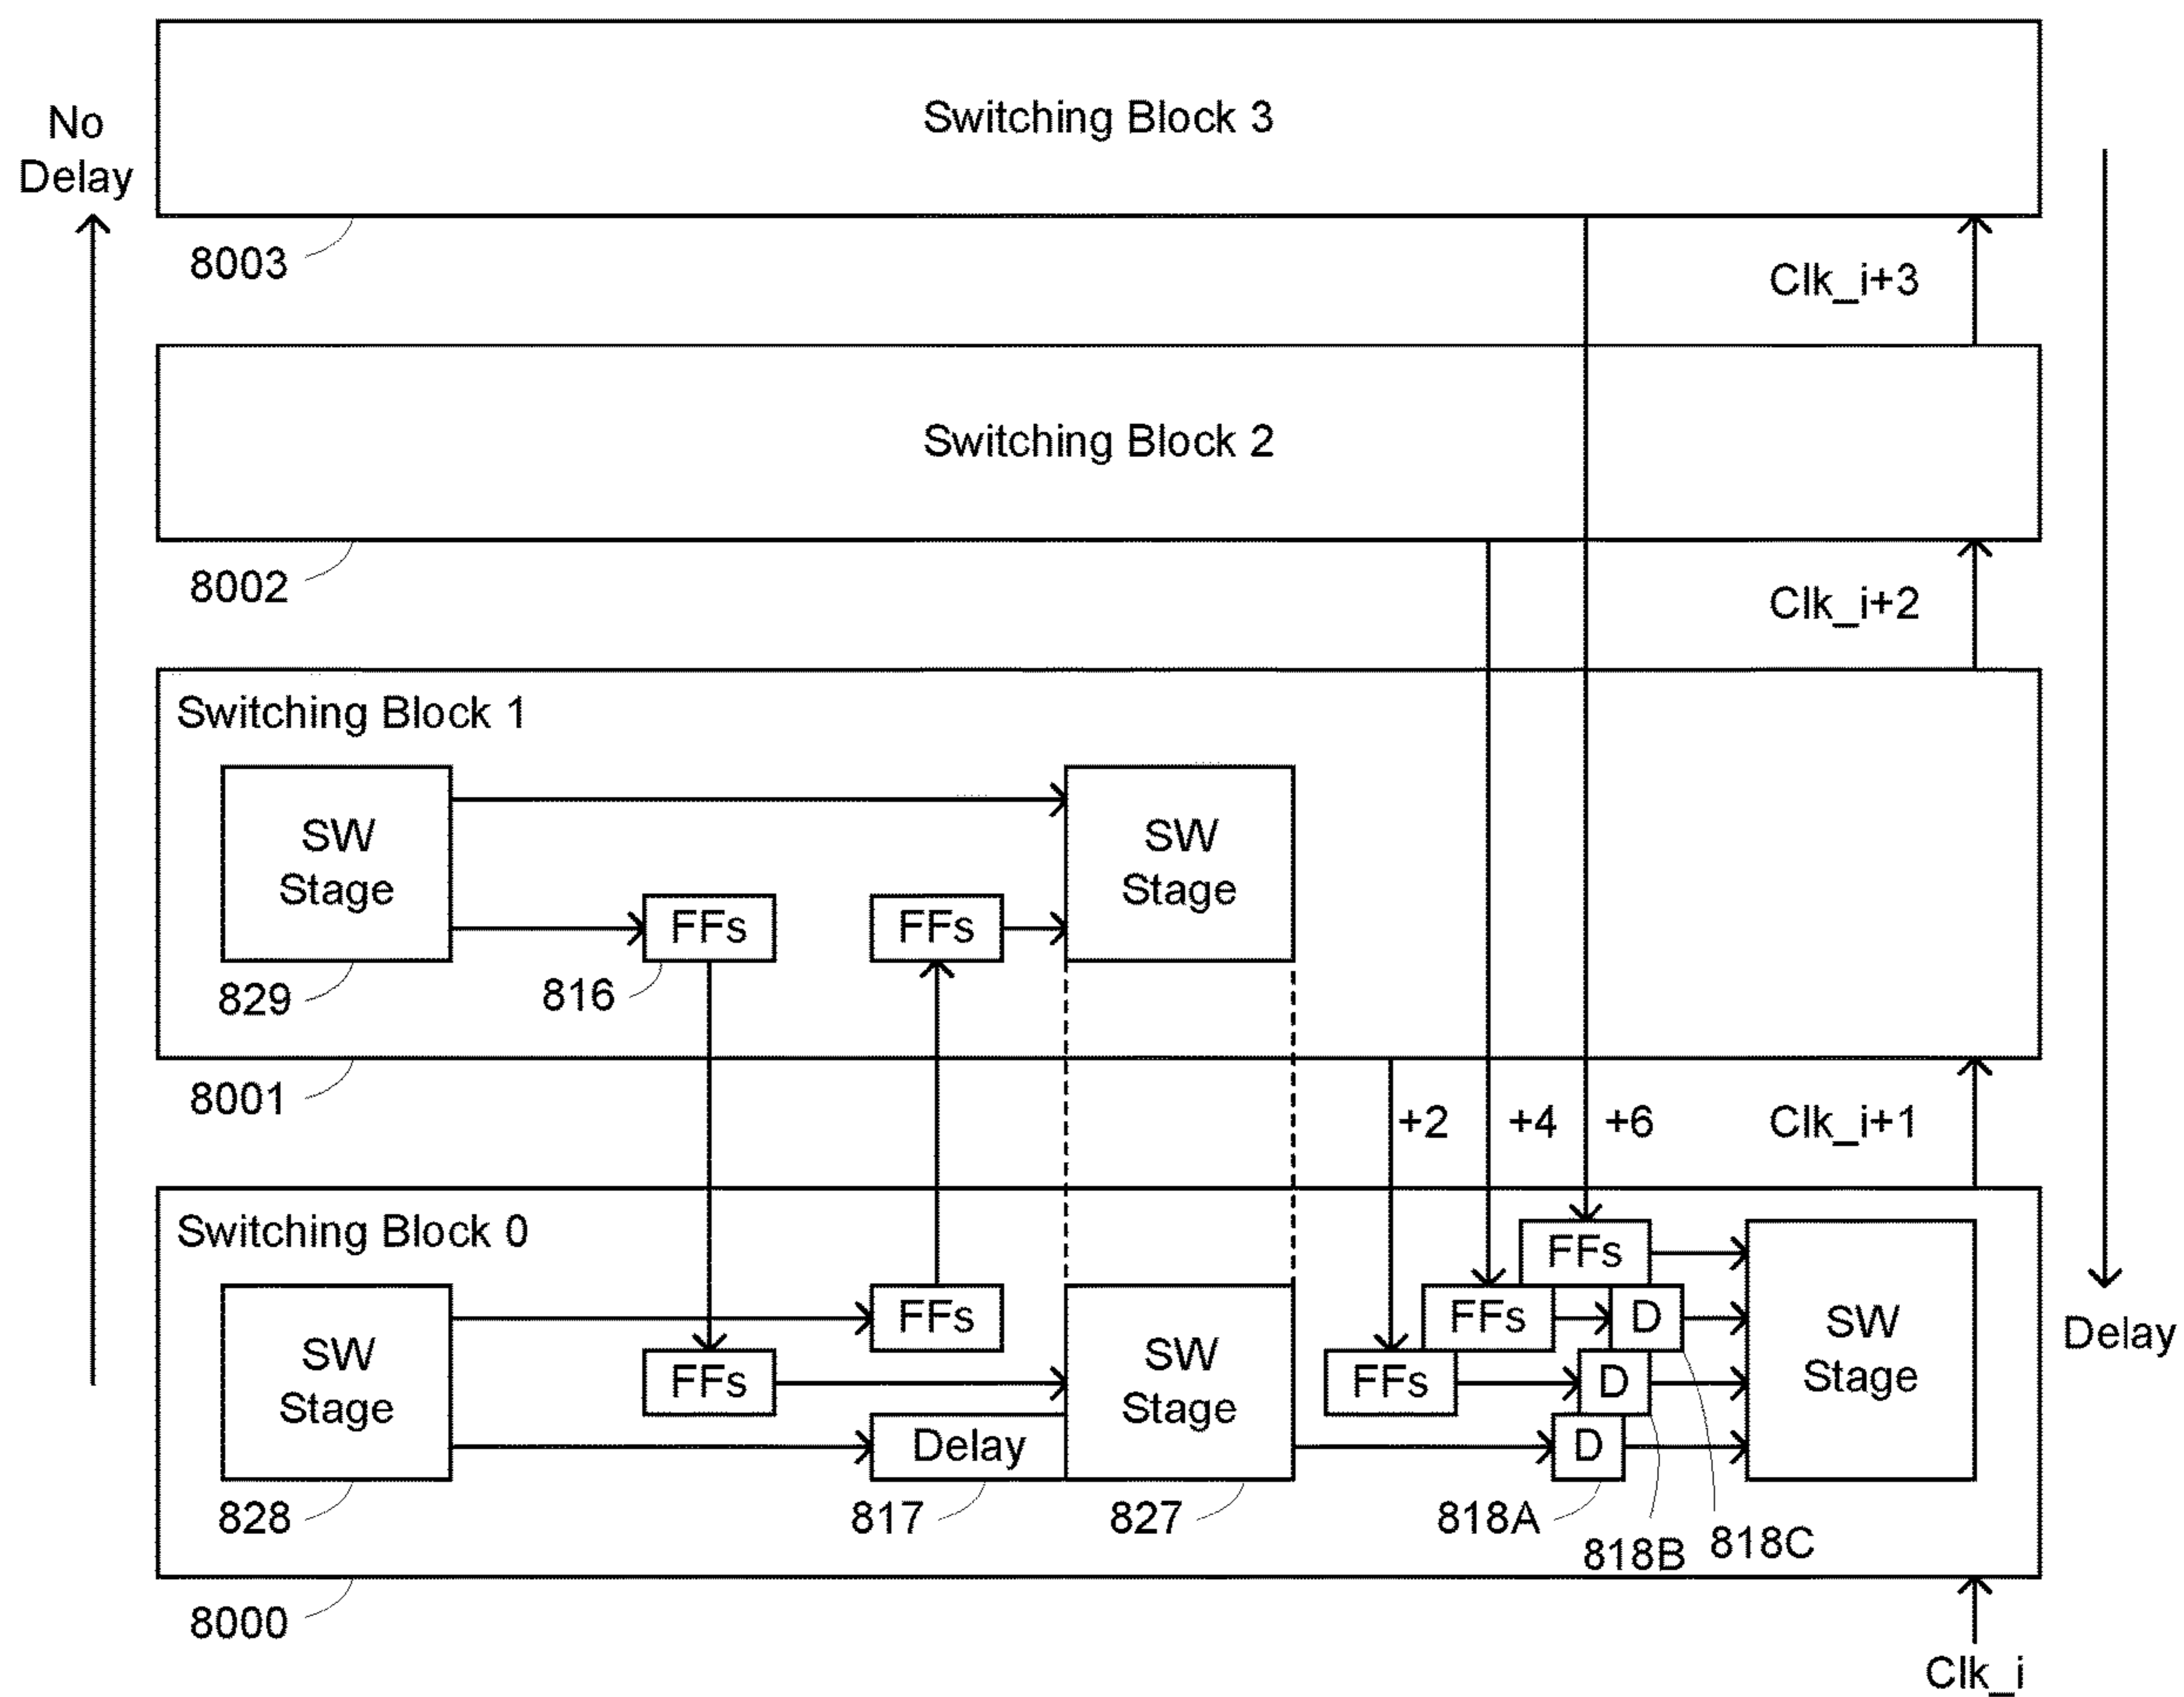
No Delay

Switching Block 3

8003

Clk_i+3

Switching Block 2

8002

Clk_i+2

Switching Block 1

SW Stage

FFs

FFs

SW Stage

829

816

8001

+2

+4

+6

Clk_i+1

Switching Block 0

FFs

SW Stage

FFs

FFs

D

SW Stage

FFs

SW Stage

FFs

D

Delay

D

Delay

828

817

827

818A

818B

818C

8000

Clk_i